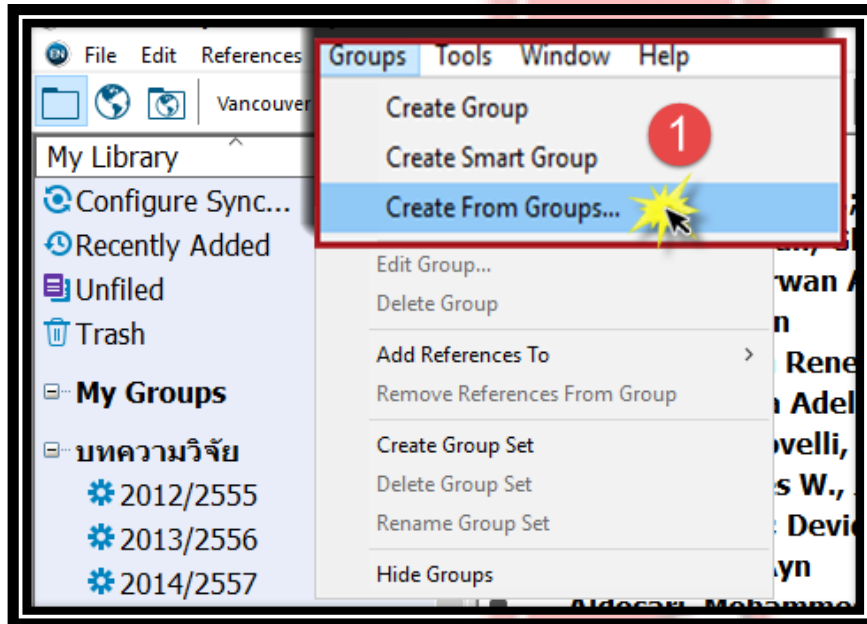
File Edit References Groups Tools Window Help

Vancouver

My Library

Configure Sync...
Recently Added
Unfiled
Trash

My Groups

บทความวิจัย
2012/2555
2013/2556
2014/2557

Create Group
Create Smart Group
Create From Groups...

1

Edit Group...
Delete Group
Add References To
Remove References From Group
Create Group Set
Delete Group Set
Rename Group Set
Hide Groups

rwan A
n
Rene
n Adel
ovelli,
s W.,
Devic
yn